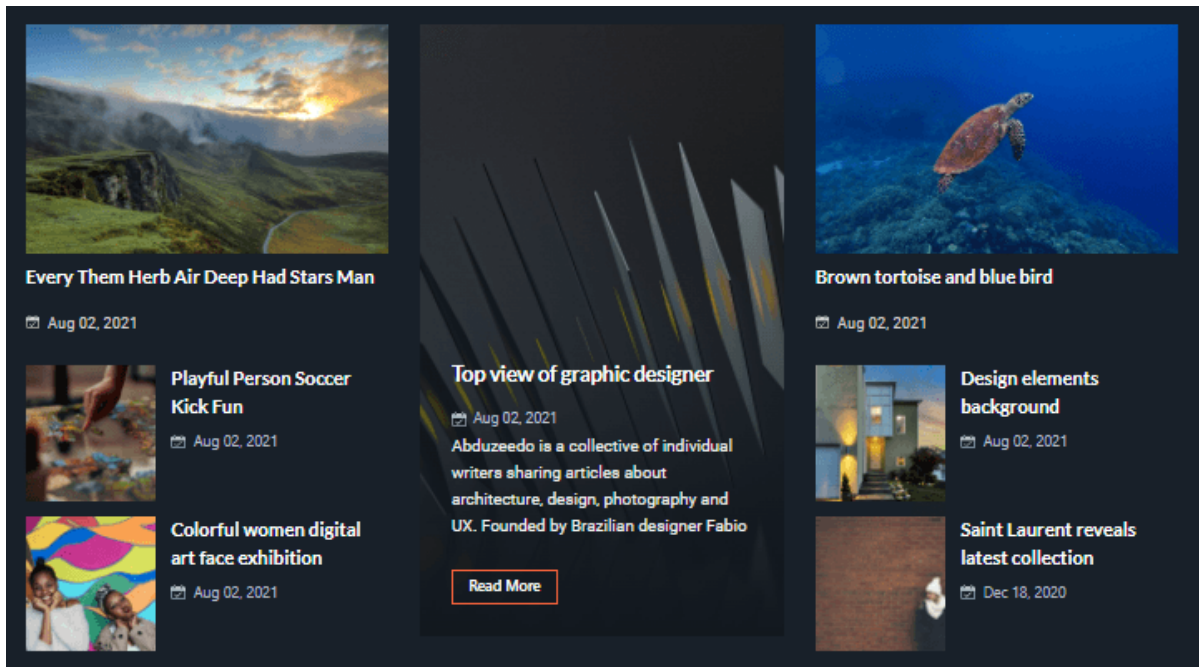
Every Them Herb Air Deep Had Stars Man

Aug 02, 2021

Playful Person Soccer Kick Fun

Aug 02, 2021

Colorful women digital art face exhibition

Aug 02, 2021

Top view of graphic designer

Aug 02, 2021

Abduzeedo is a collective of individual writers sharing articles about architecture, design, photography and UX. Founded by Brazilian designer Fabio

Read More

Brown tortoise and blue bird

Aug 02, 2021

Design elements background

Aug 02, 2021

Saint Laurent reveals latest collection

Dec 18, 2020